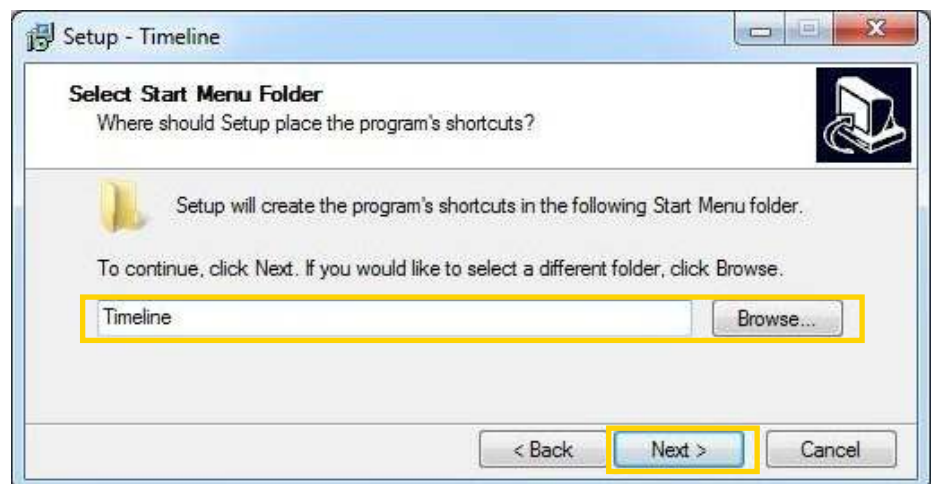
Setup - Timeline

Select Start Menu Folder
Where should Setup place the program's shortcuts?

Setup will create the program's shortcuts in the following Start Menu folder.

To continue, click Next. If you would like to select a different folder, click Browse.

Timeline

Browse...

< Back

Next >

Cancel